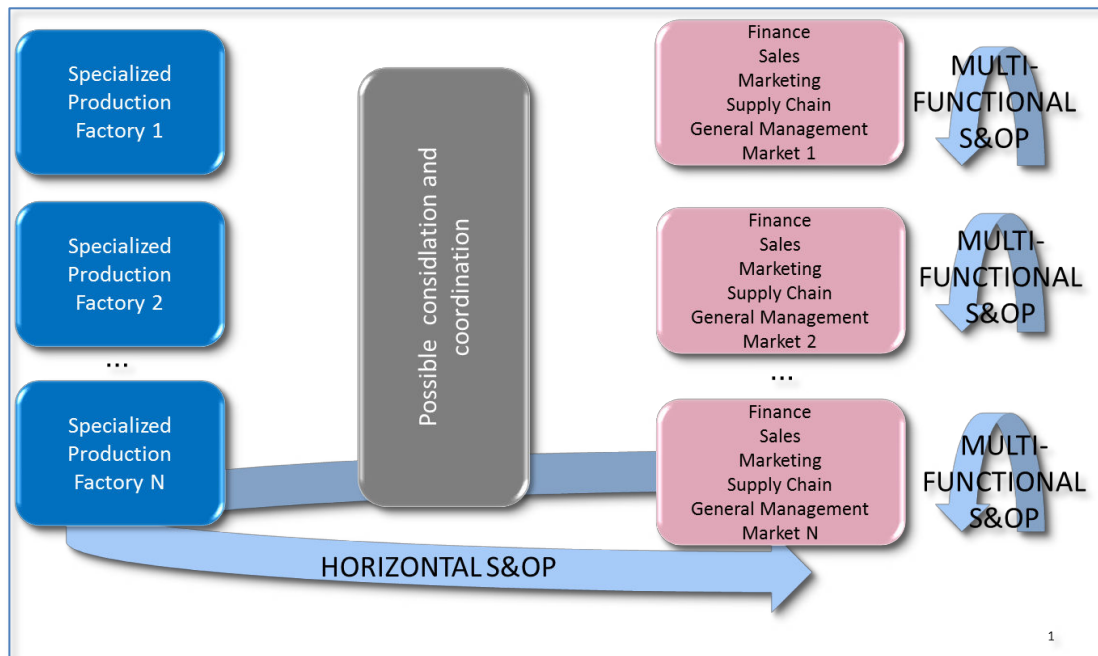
Specialized Production Factory 1

Specialized Production Factory 2

...

Specialized Production Factory N

Possible considlation and coordination

Finance
Sales
Marketing
Supply Chain
General Management
Market 1

MULTI-FUNCTIONAL S&OP

Finance
Sales
Marketing
Supply Chain
General Management
Market 2

MULTI-FUNCTIONAL S&OP

...

Finance
Sales
Marketing
Supply Chain
General Management
Market N

MULTI-FUNCTIONAL S&OP

HORIZONTAL S&OP

1